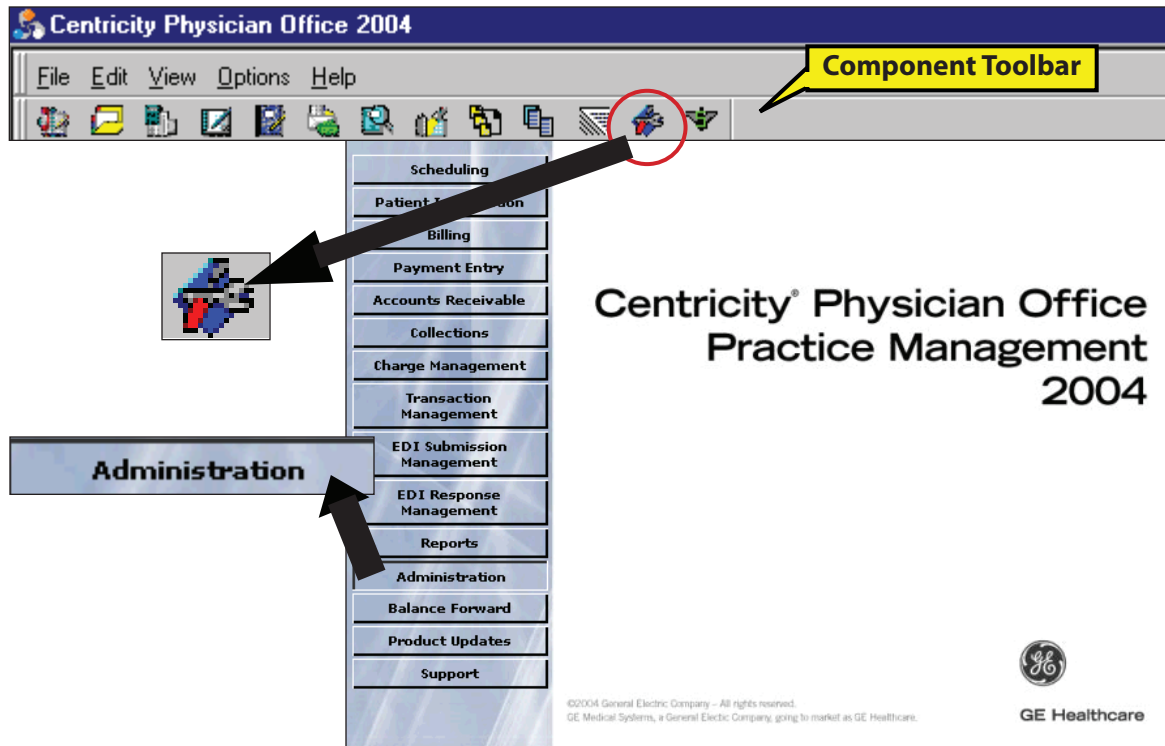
Centricity Physician Office 2004

File Edit View Options Help

Component Toolbar

Scheduling

Patient I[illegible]ion

Billing

Payment Entry

Accounts Receivable

Collections

Charge Management

Transaction Management

EDI Submission Management

EDI Response Management

Reports

Administration

Balance Forward

Product Updates

Support

Administration

Centricity® Physician Office Practice Management 2004

©2004 General Electric Company – All rights reserved. GE Medical Systems, a General Electric Company, going to market as GE Healthcare.

GE Healthcare